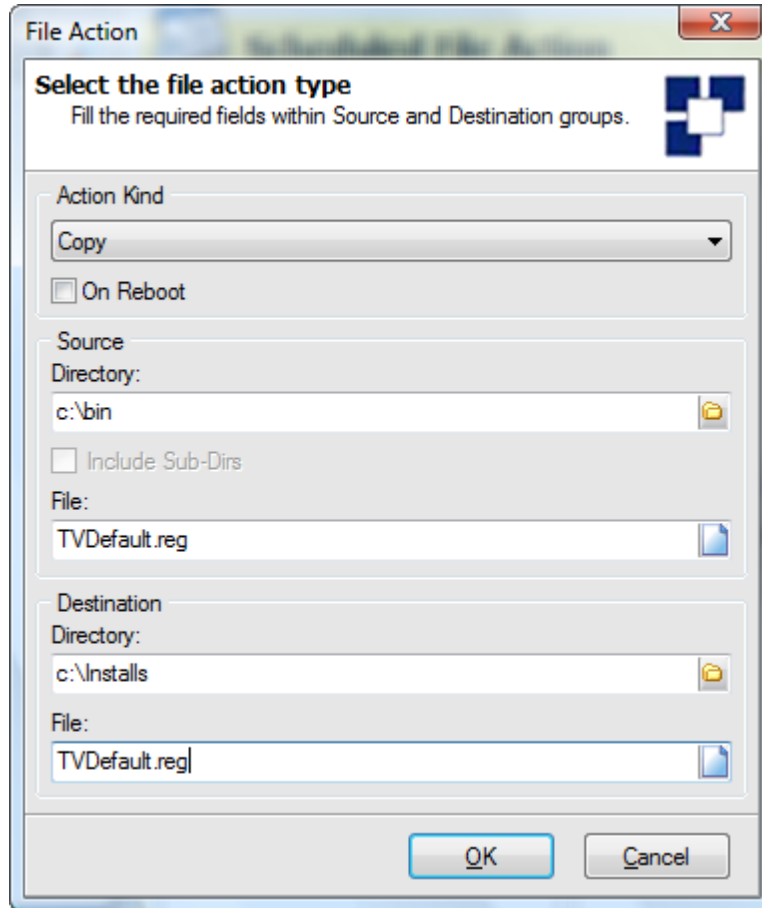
File Action

X

Select the file action type
Fill the required fields within Source and Destination groups.

Action Kind

Copy

On Reboot

Source

Directory:

c:\bin

Include Sub-Dirs

File:

TVDefault.reg

Destination

Directory:

c:\Installs

File:

TVDefault.reg

OK

Cancel